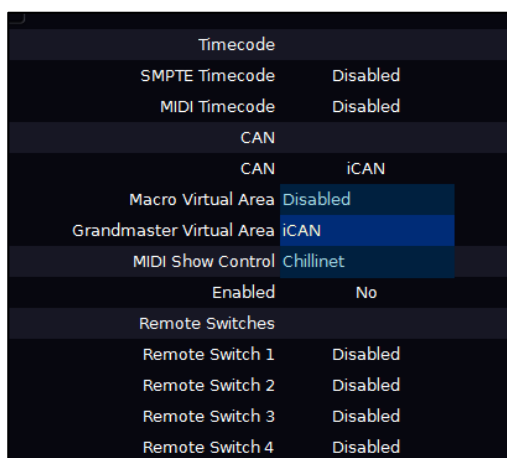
| | |
|---|---|
| Timecode | |
| SMPTE Timecode | Disabled |
| MIDI Timecode | Disabled |
| CAN | |
| CAN | iCAN |
| Macro Virtual Area | Disabled |
| Grandmaster Virtual Area | iCAN |
| MIDI Show Control | Chillinet |
| Enabled | No |
| Remote Switches | |
| Remote Switch 1 | Disabled |
| Remote Switch 2 | Disabled |
| Remote Switch 3 | Disabled |
| Remote Switch 4 | Disabled |